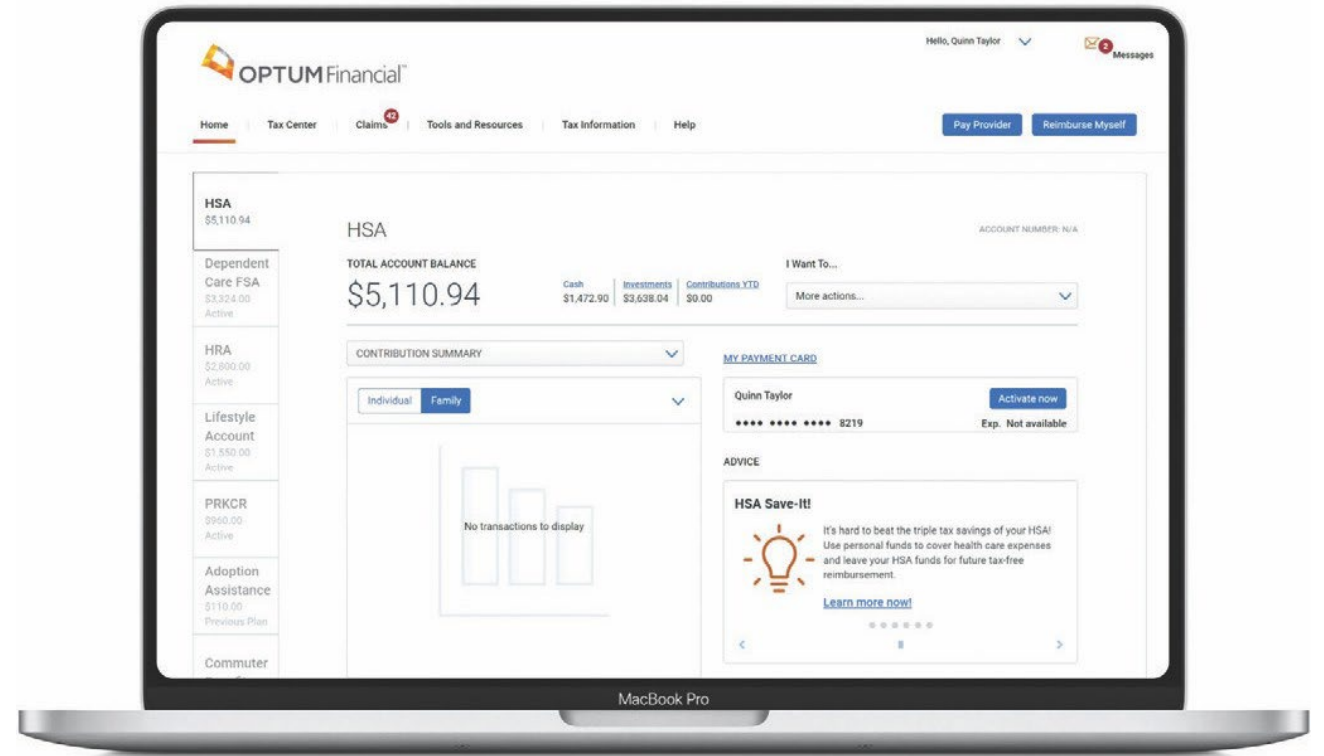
OPTUM Financial™

Hello, Quinn Taylor

2 Messages

Home | Tax Center | Claims 42 | Tools and Resources | Tax Information | Help

Pay Provider | Reimburse Myself

HSA
$5,110.94

Dependent Care FSA
$3,324.00
Active

HRA
$2,800.00
Active

Lifestyle Account
$1,550.00
Active

PRKCR
$960.00
Active

Adoption Assistance
$110.00
Previous Plan

Commuter

HSA

ACCOUNT NUMBER: N/A

TOTAL ACCOUNT BALANCE

$5,110.94

Cash
$1,472.90

Investments
$3,638.04

Contributions YTD
$0.00

I Want To...

More actions...

CONTRIBUTION SUMMARY

Individual | Family

No transactions to display

MY PAYMENT CARD

Quinn Taylor

Activate now

•••• •••• •••• 8219

Exp. Not available

ADVICE

HSA Save-It!

It's hard to beat the triple tax savings of your HSA! Use personal funds to cover health care expenses and leave your HSA funds for future tax-free reimbursement.

Learn more now!

MacBook Pro